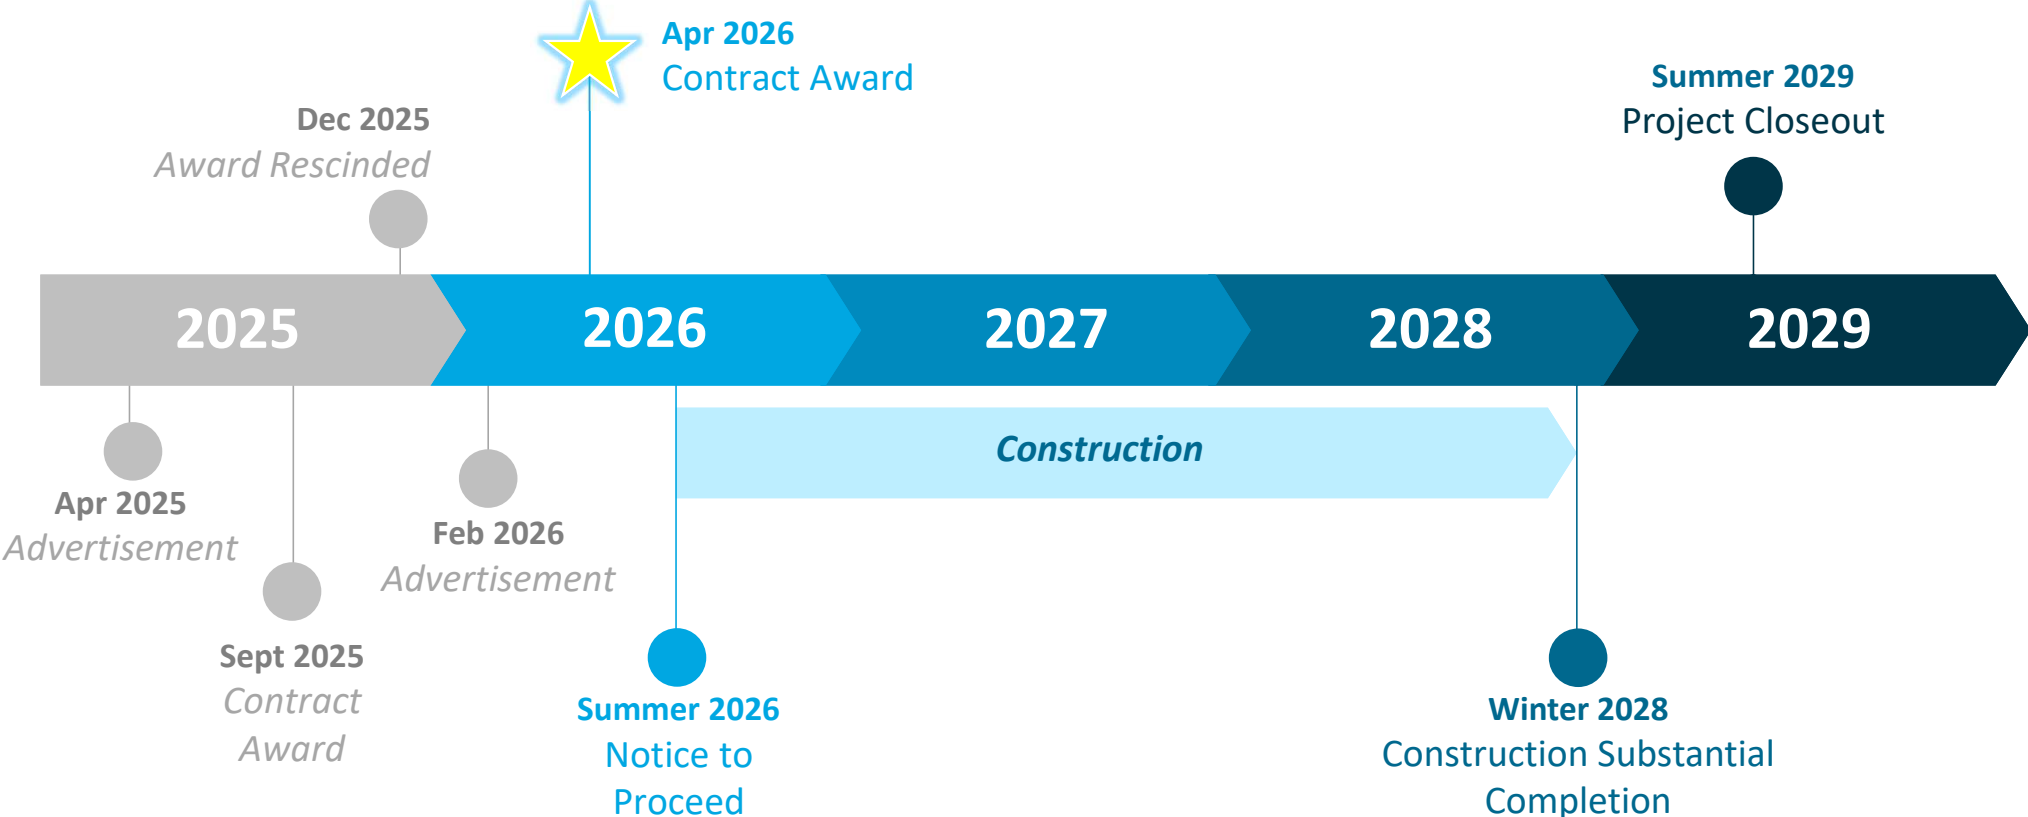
Apr 2026
Contract Award

Dec 2025
Award Rescinded

Summer 2029
Project Closeout

2025

2026

2027

2028

2029

Construction

Apr 2025
Advertisement

Sept 2025
Contract Award

Feb 2026
Advertisement

Summer 2026
Notice to Proceed

Winter 2028
Construction Substantial Completion